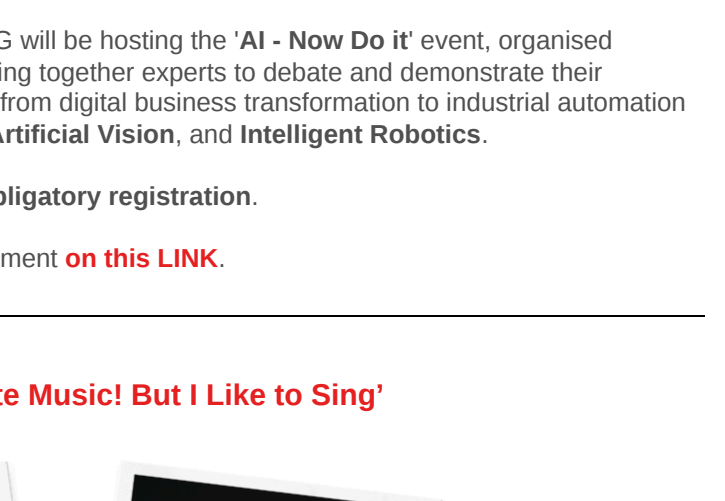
G will be hosting the 'AI - Now Do it' event, organised ing together experts to debate and demonstrate their from digital business transformation to industrial automation Artificial Vision, and Intelligent Robotics.

bligatory registration.

ment on this LINK.

te Music! But I Like to Sing'